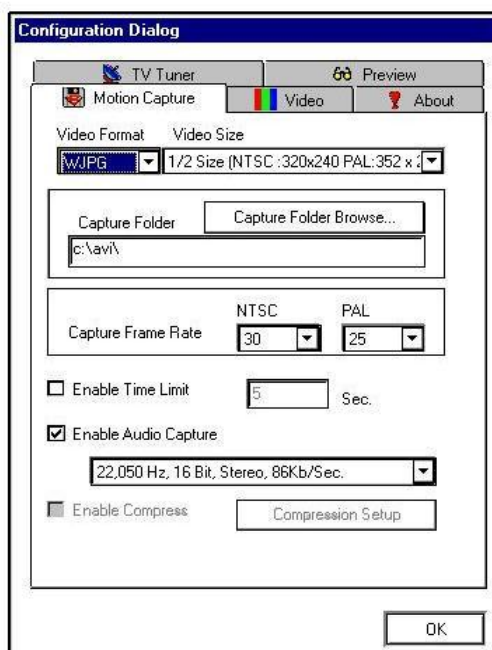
Configuration Dialog

TV Tuner
Preview
Motion Capture
Video
About

Video Format
Video Size
WJPG
1/2 Size (NTSC :320x240 PAL:352 x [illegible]

Capture Folder
Capture Folder Browse...
c:\avi\

NTSC
PAL
Capture Frame Rate
30
25

Enable Time Limit
5
Sec.

Enable Audio Capture
22,050 Hz, 16 Bit, Stereo, 86Kb/Sec.

Enable Compress
Compression Setup

OK